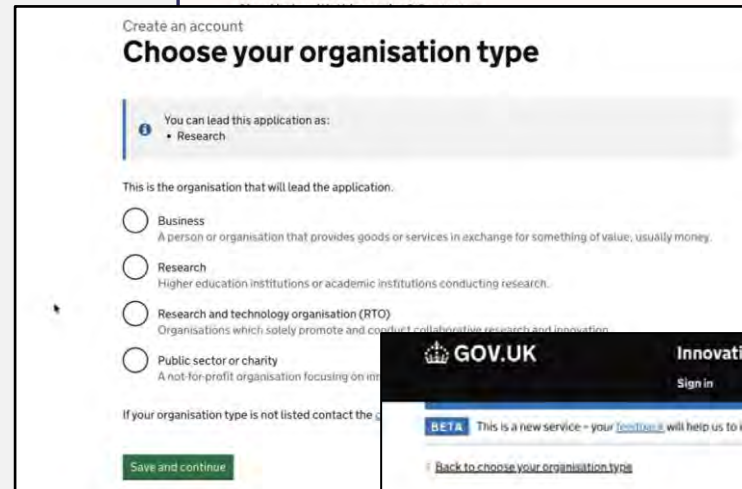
Create an account

Choose your organisation type

You can lead this application as:
• Research

This is the organisation that will lead the application.

Business
A person or organisation that provides goods or services in exchange for something of value, usually money.

Research
Higher education institutions or academic institutions conducting research.

Research and technology organisation (RTO)
Organisations which solely promote and conduct collaborative research and innovation.

Public sector or charity
A not-for-profit organisation focusing on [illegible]

If your organisation type is not listed contact the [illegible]

Save and continue

GOV.UK

Innovati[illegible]

Sign in

BETA This is a new service – your feedback will help us to i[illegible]

Back to choose your organisation type